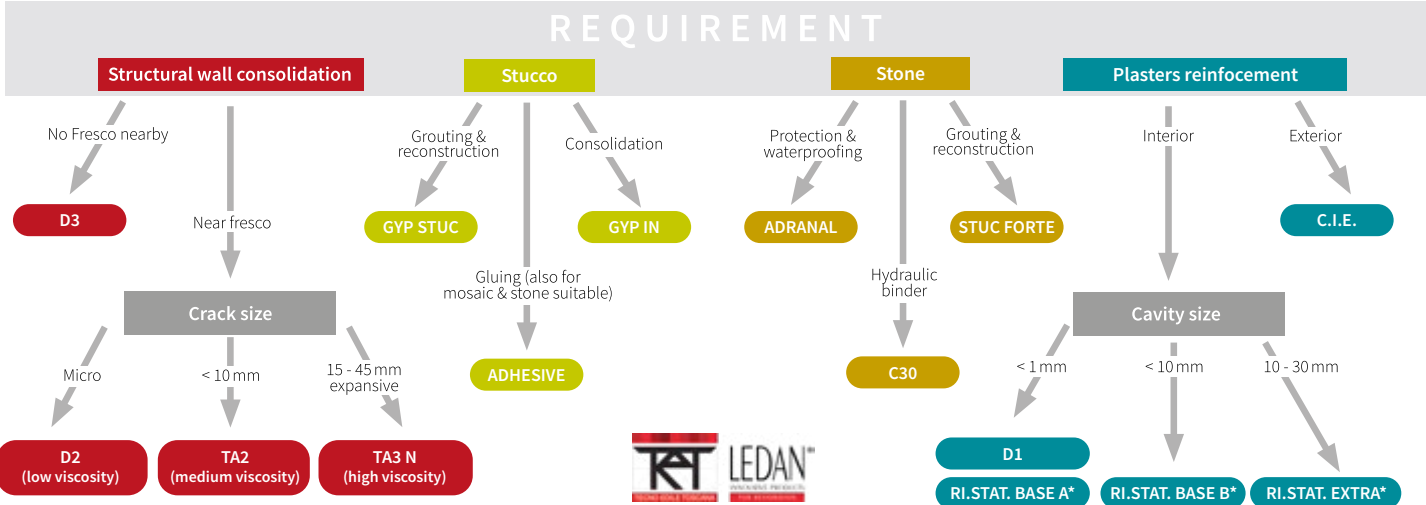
REQUIREMENT

Structural wall consolidation

No Fresco nearby

D3

Near fresco

Crack size

Micro

D2 (low viscosity)

< 10 mm

TA2 (medium viscosity)

15 - 45 mm expansive

TA3 N (high viscosity)

Stucco

Grouting & reconstruction

GYP STUC

Consolidation

GYP IN

Gluing (also for mosaic & stone suitable)

ADHESIVE

Stone

Protection & waterproofing

ADRANAL

Grouting & reconstruction

STUC FORTE

Hydraulic binder

C30

Plasters reinfocement

Interior

Exterior

C.I.E.

Cavity size

< 1 mm

D1

< 10 mm

10 - 30 mm

RI.STAT. BASE A*

RI.STAT. BASE B*

RI.STAT. EXTRA*

KT

LEDAN